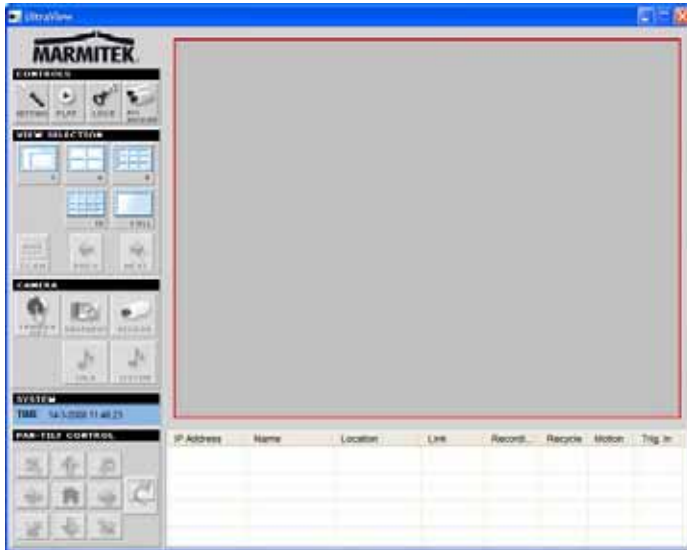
UltraView

MARMITEK

CONTROLS

SETTING PLAY LOCK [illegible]

VIEW SELECTION

1 4 9

16 FULL

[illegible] PREV NEXT

CAMERA

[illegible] SNAPSHOT RECORD

TALK LISTEN

SYSTEM

TIME 14-1-2008 11:40:23

PAN-TILT CONTROL

| IP Address | Name | Location | Link | Recordi... | Recycle | Motion | Trig. In |
|---|---|---|---|---|---|---|---|